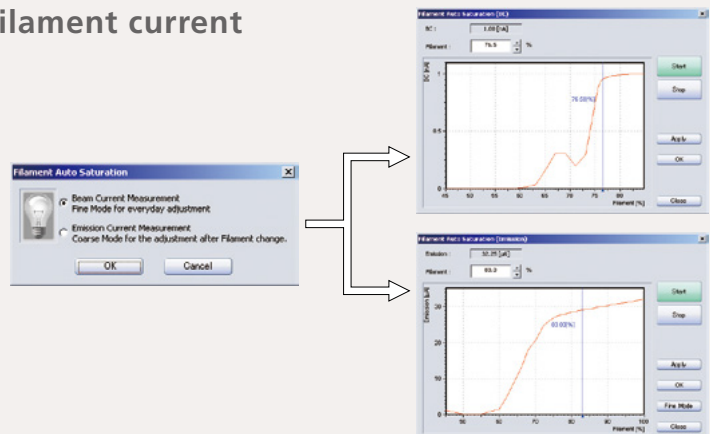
ilament current

Filament Auto Saturation

Beam Current Measurement
Fine Mode for everyday adjustment

Emission Current Measurement
Coarse Mode for the adjustment after Filament change.

OK

Cancel

Filament Auto Saturation (BC)

BC : 1.00 [nA]

Filament : 76.5 %

BC [nA]

1

0.5

0

76.00[%]

45 50 55 60 65 70 75 80

Filament [%]

Start

Stop

Apply

OK

Close

Filament Auto Saturation (Emission)

Emission : 50.25 [µA]

Filament : 83.0 %

Emission [µA]

30

20

10

0

83.00[%]

50 60 70 80 90 100

Filament [%]

Start

Stop

Apply

OK

Fine Mode

Close